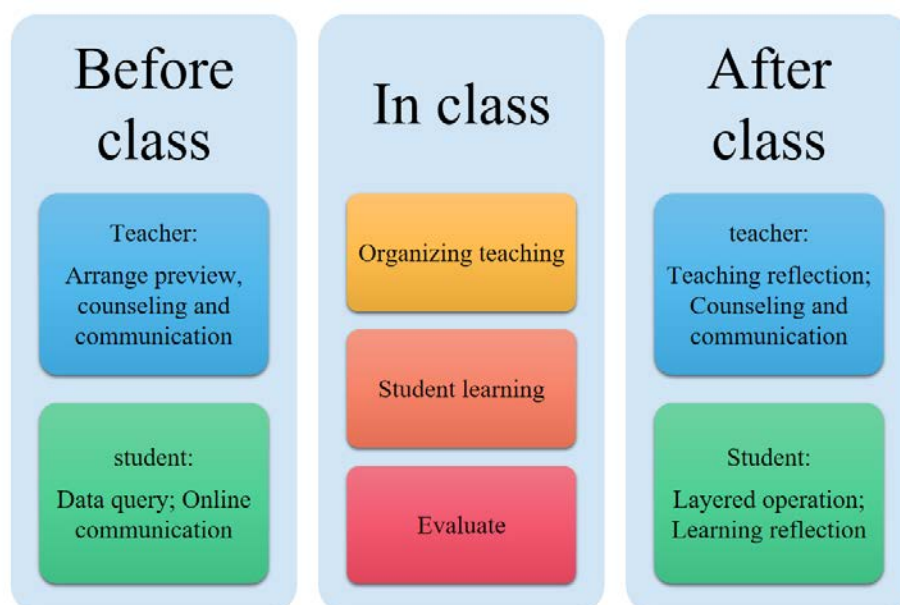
Before class

Teacher:
Arrange preview, counseling and communication

student:
Data query; Online communication

In class

Organizing teaching

Student learning

Evaluate

After class

teacher:
Teaching reflection; Counseling and communication

Student:
Layered operation; Learning reflection